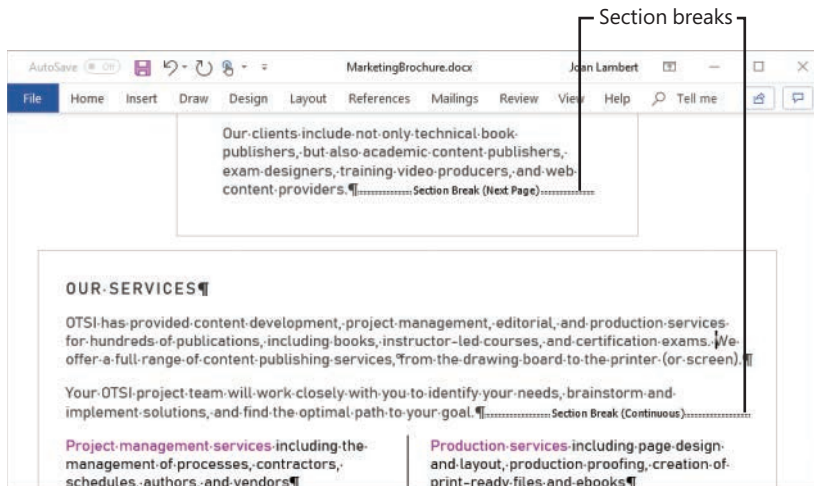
Section breaks

AutoSave Off MarketingBrochure.docx Joan Lambert

File Home Insert Draw Design Layout References Mailings Review View Help Tell me

Our·clients·include·not·only·technical·book· publishers,·but·also·academic·content·publishers,· exam·designers,·training·video·producers,·and·web· content·providers.¶ Section Break (Next Page)

OUR·SERVICES¶

OTSI·has·provided·content·development,·project·management,·editorial,·and·production·services· for·hundreds·of·publications,·including·books,·instructor-led·courses,·and·certification·exams.·We· offer·a·full·range·of·content·publishing·services,·from·the·drawing·board·to·the·printer·(or·screen).¶

Your·OTSI·project·team·will·work·closely·with·you·to·identify·your·needs,·brainstorm·and· implement·solutions,·and·find·the·optimal·path·to·your·goal.¶ Section Break (Continuous)

Project·management·services·including·the· management·of·processes,·contractors,· schedules,·authors,·and·vendors¶

Production·services·including·page·design· and·layout,·production·proofing,·creation·of· print-ready·files·and·ebooks¶